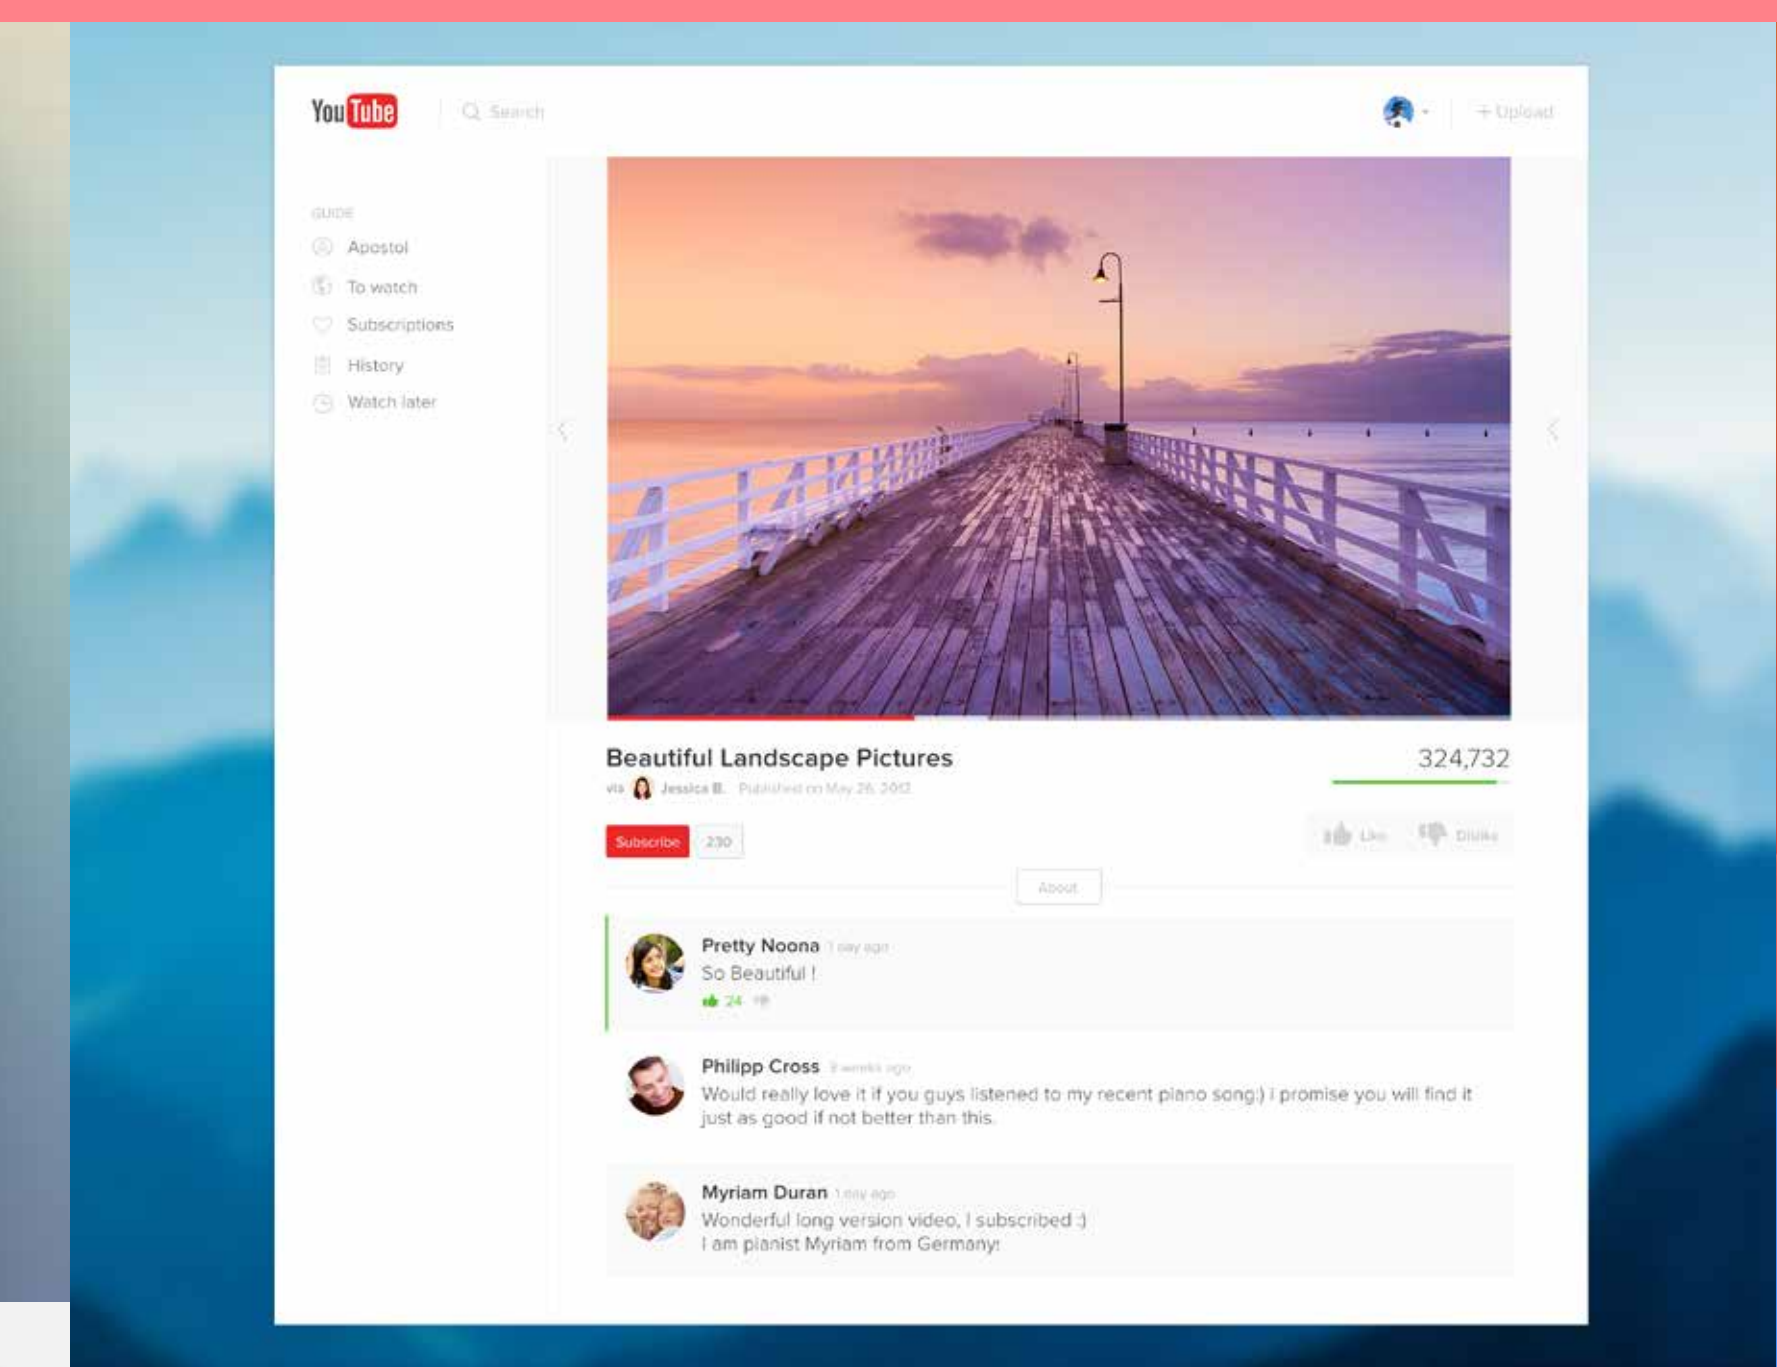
YouTube

Search

+ Upload

GUIDE

Apostol

To watch

Subscriptions

History

Watch later

Beautiful Landscape Pictures

324,732

via Jessica B. Published on May 26, 2012

Subscribe 230

Like Dislike

About

Pretty Noona 1 day ago

So Beautiful !

24

Philipp Cross 3 weeks ago

Would really love it if you guys listened to my recent piano song:) i promise you will find it just as good if not better than this.

Myriam Duran 1 day ago

Wonderful long version video, I subscribed :)
I am pianist Myriam from Germany!